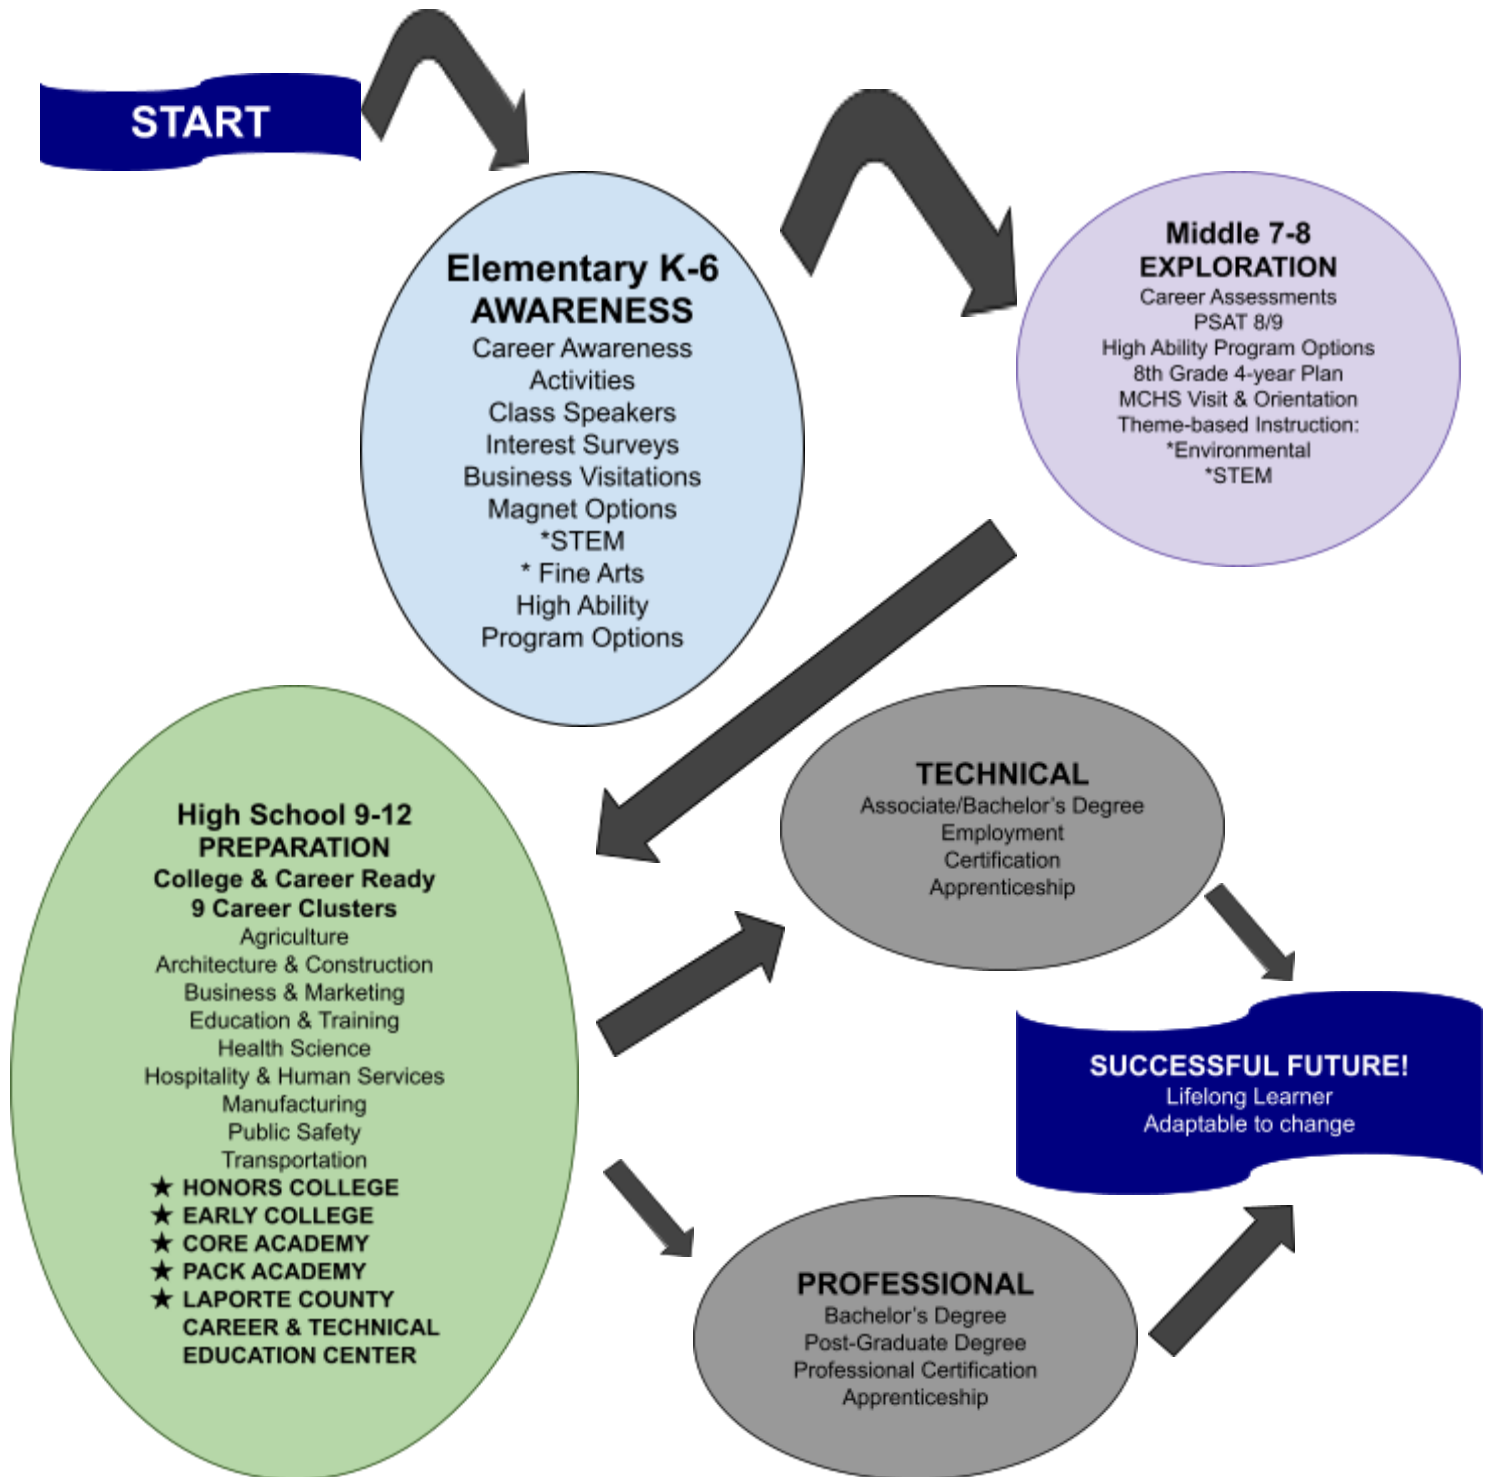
START

Elementary K-6
AWARENESS
Career Awareness
Activities
Class Speakers
Interest Surveys
Business Visitations
Magnet Options
*STEM
* Fine Arts
High Ability
Program Options

Middle 7-8
EXPLORATION
Career Assessments
PSAT 8/9
High Ability Program Options
8th Grade 4-year Plan
MCHS Visit & Orientation
Theme-based Instruction:
*Environmental
*STEM

High School 9-12
PREPARATION
College & Career Ready
9 Career Clusters
Agriculture
Architecture & Construction
Business & Marketing
Education & Training
Health Science
Hospitality & Human Services
Manufacturing
Public Safety
Transportation
★ HONORS COLLEGE
★ EARLY COLLEGE
★ CORE ACADEMY
★ PACK ACADEMY
★ LAPORTE COUNTY CAREER & TECHNICAL EDUCATION CENTER

TECHNICAL
Associate/Bachelor's Degree
Employment
Certification
Apprenticeship

SUCCESSFUL FUTURE!
Lifelong Learner
Adaptable to change

PROFESSIONAL
Bachelor's Degree
Post-Graduate Degree
Professional Certification
Apprenticeship